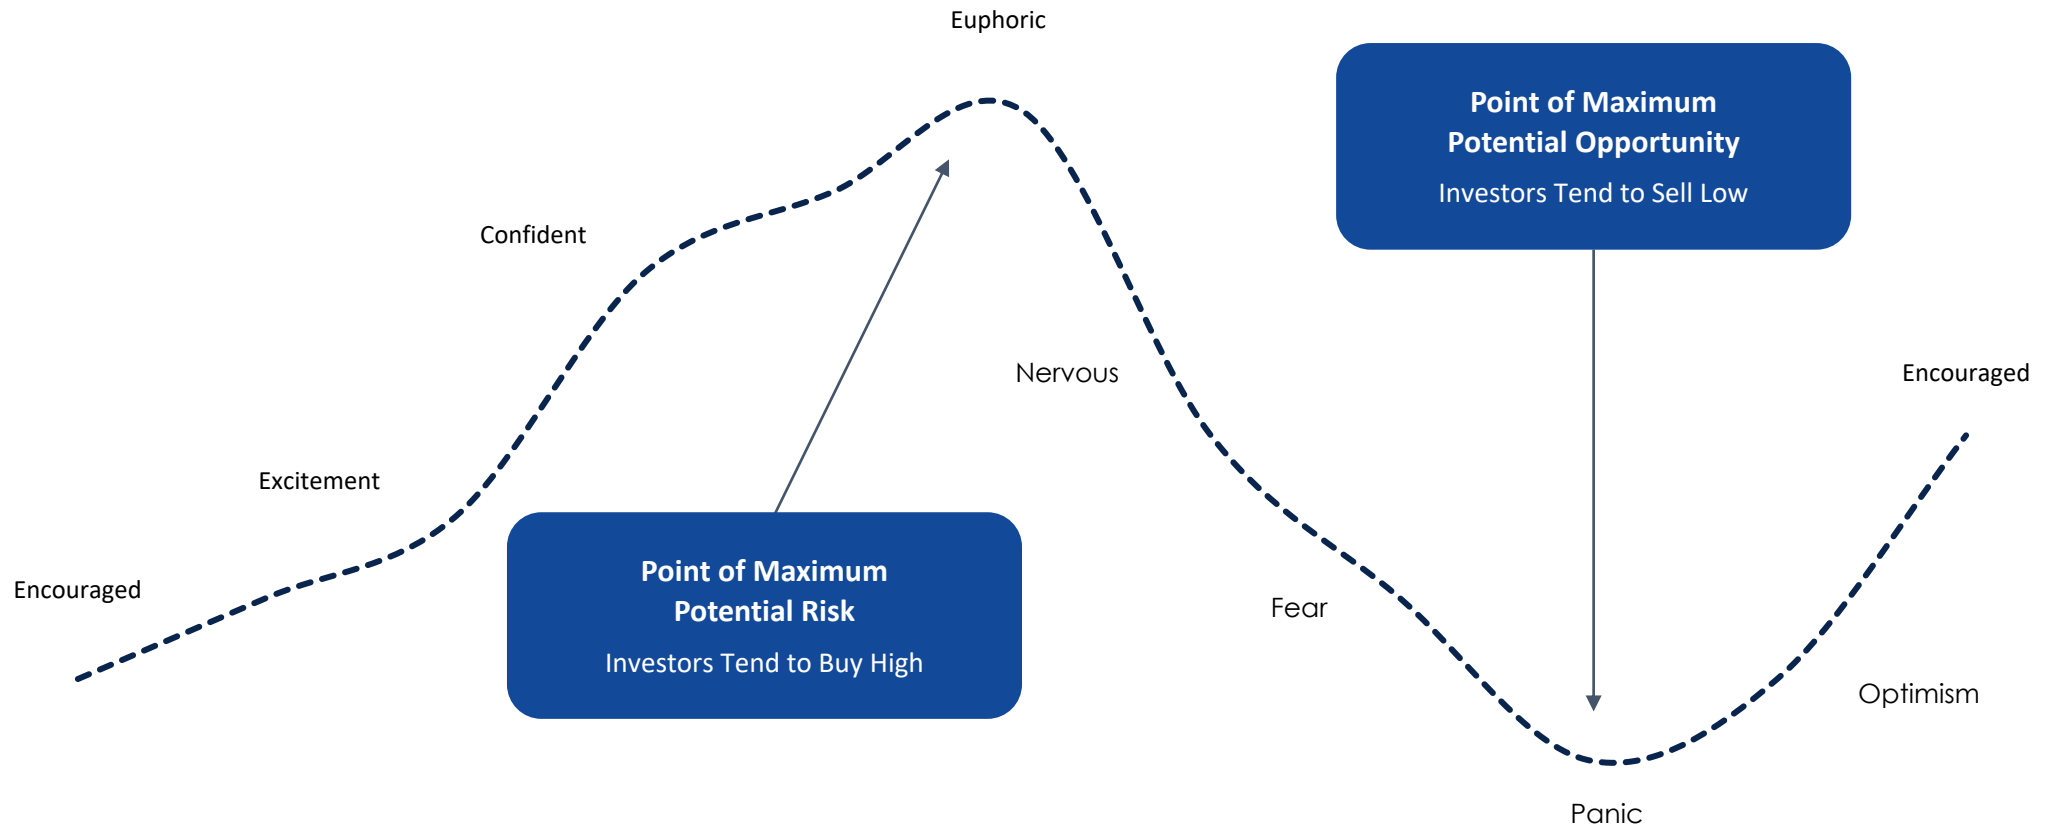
Euphoric

Point of Maximum Potential Opportunity

Investors Tend to Sell Low

Confident

Nervous

Encouraged

Excitement

Encouraged

Point of Maximum Potential Risk

Investors Tend to Buy High

Fear

Optimism

Panic